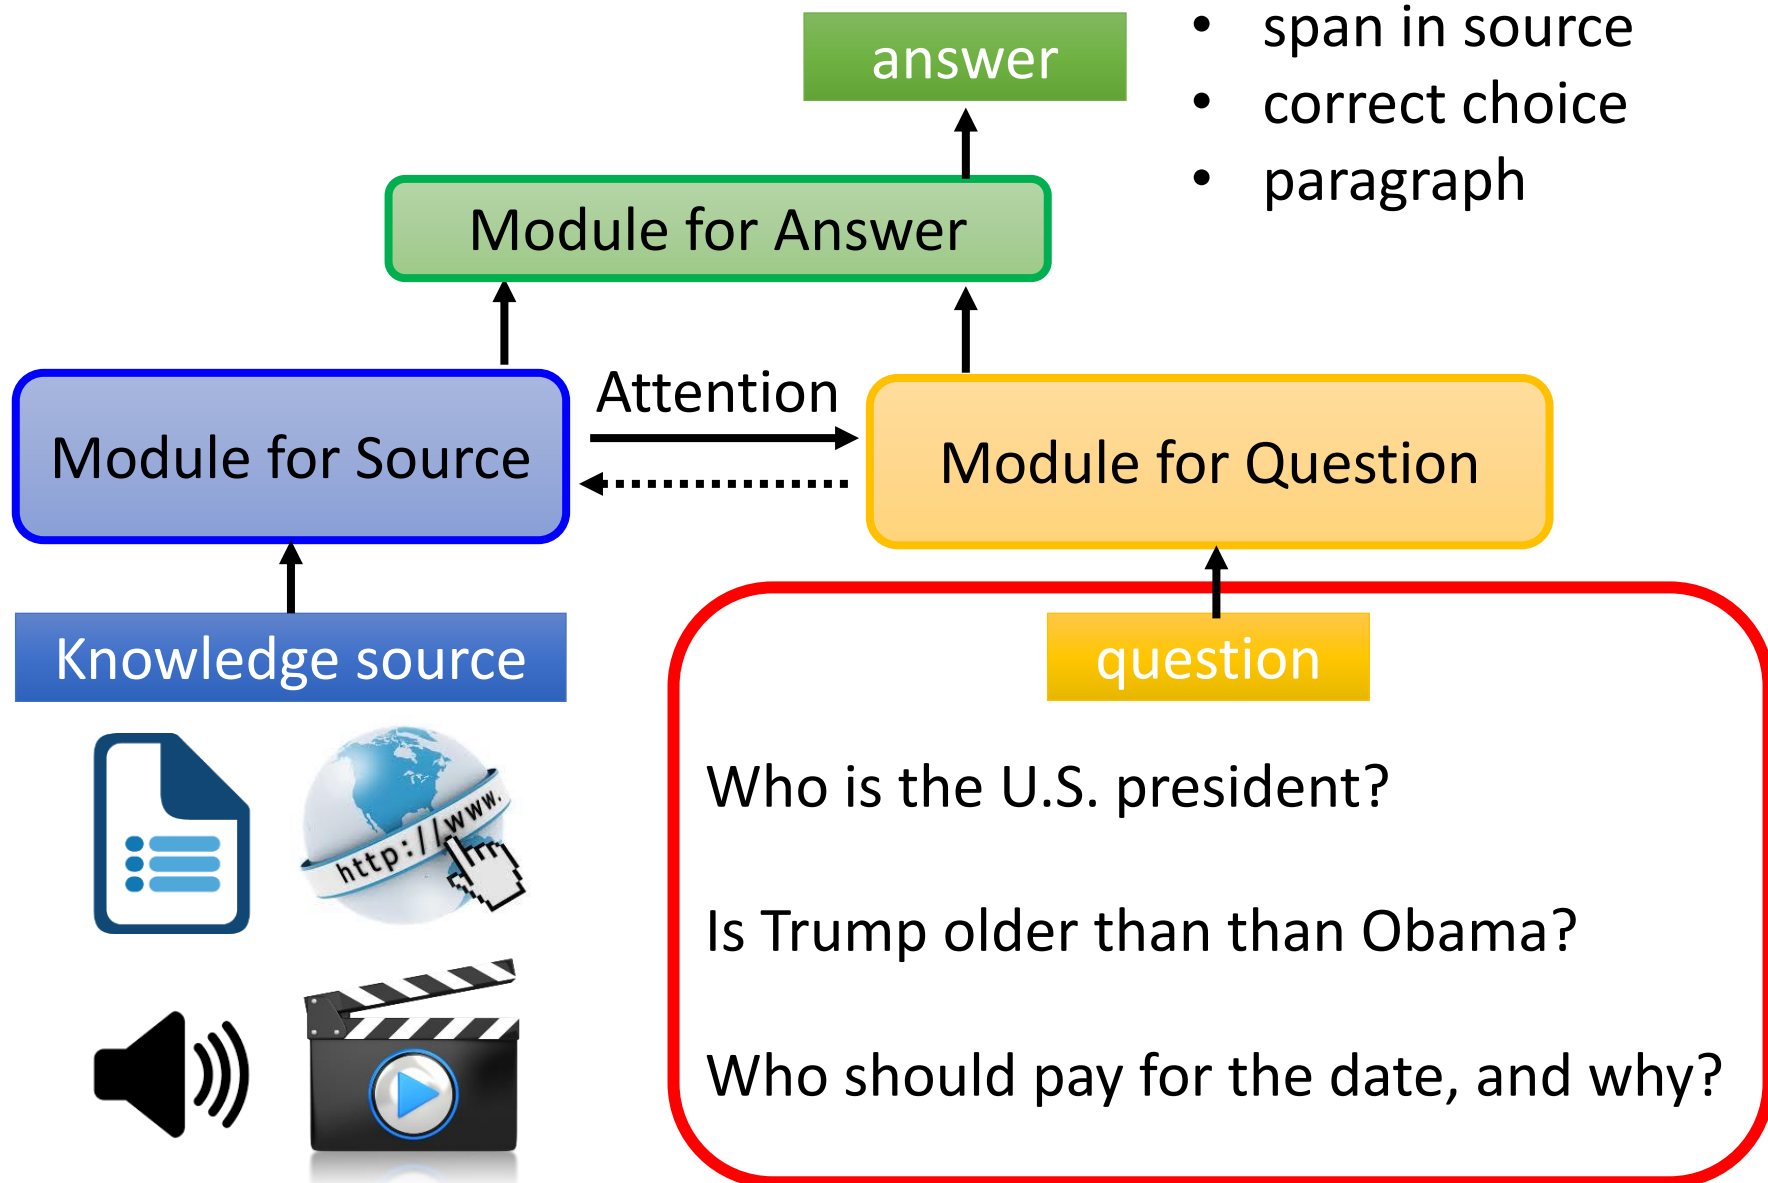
answer

• span in source
• correct choice
• paragraph

Module for Answer

Attention

Module for Source

Module for Question

Knowledge source

http://www.

question

Who is the U.S. president?

Is Trump older than than Obama?

Who should pay for the date, and why?